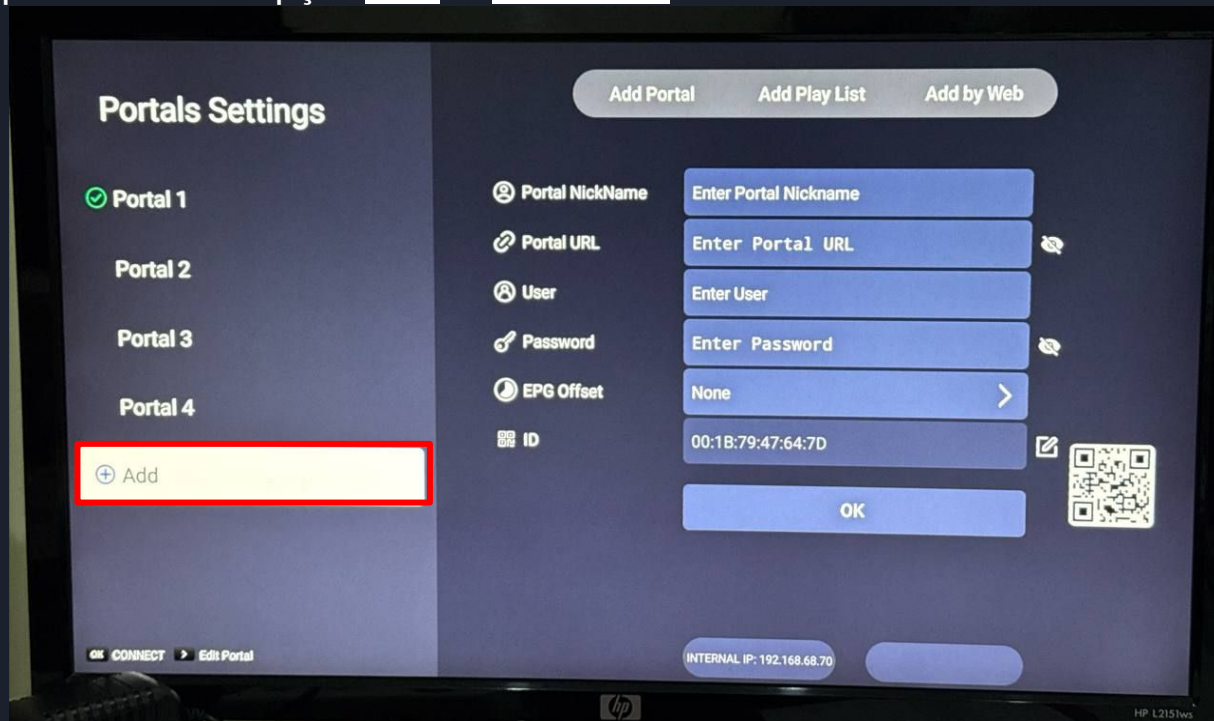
Portals Settings

Portal 1

Portal 2

Portal 3

Portal 4

Add

OK CONNECT > Edit Portal

Add Portal Add Play List Add by Web

Portal NickName Enter Portal Nickname

Portal URL Enter Portal URL

User Enter User

Password Enter Password

EPG Offset None

ID 00:1B:79:47:64:7D

OK

INTERNAL IP: 192.168.68.70

hp

HP L2151ws